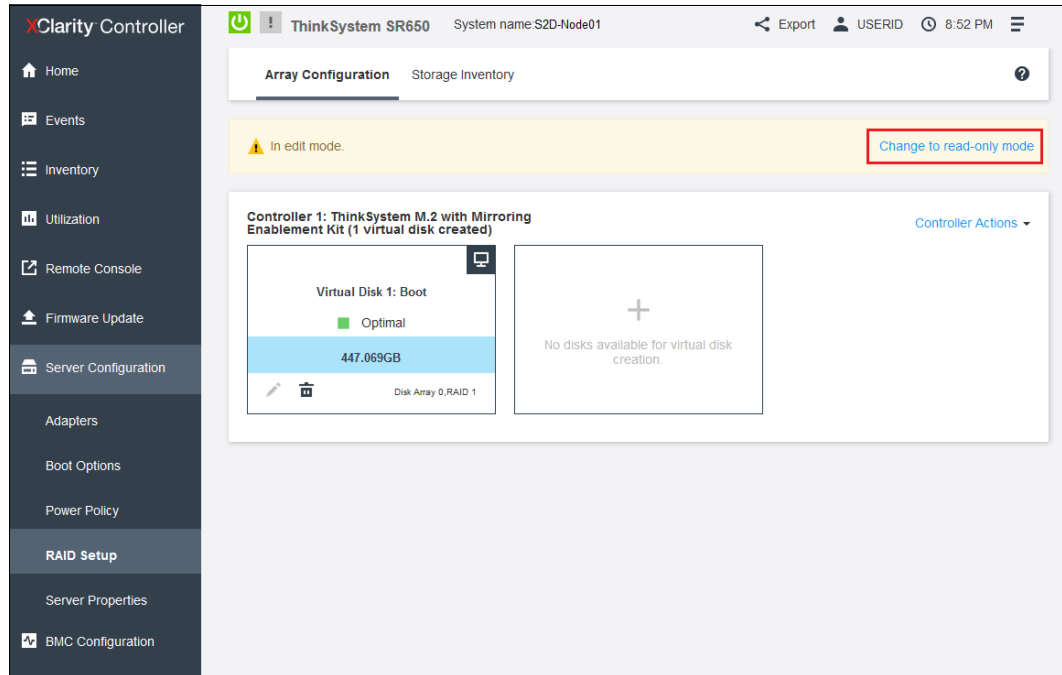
XClarity Controller

Home
Events
Inventory
Utilization
Remote Console
Firmware Update
Server Configuration
Adapters
Boot Options
Power Policy
RAID Setup
Server Properties
BMC Configuration

! ThinkSystem SR650 System name:S2D-Node01 Export USERID 8:52 PM

Array Configuration Storage Inventory

In edit mode.

Change to read-only mode

Controller 1: ThinkSystem M.2 with Mirroring Enablement Kit (1 virtual disk created)

Controller Actions

Virtual Disk 1: Boot

Optimal

447.069GB

Disk Array 0,RAID 1

+

No disks available for virtual disk creation.